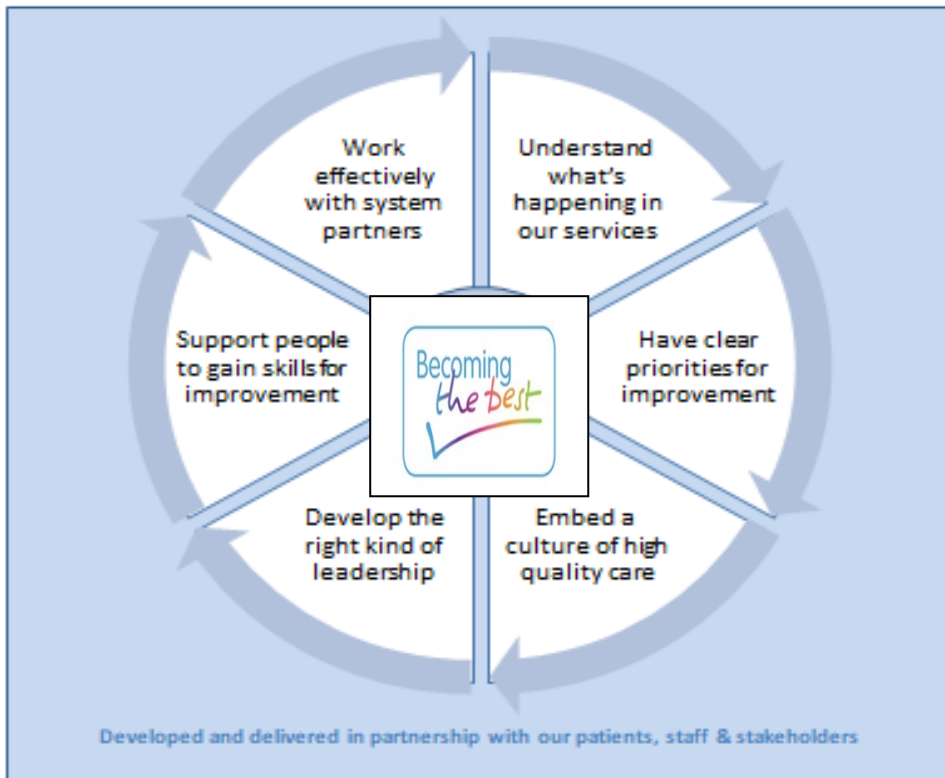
Work effectively with system partners

Understand what's happening in our services

Support people to gain skills for improvement

Becoming the best

Have clear priorities for improvement

Develop the right kind of leadership

Embed a culture of high quality care

Developed and delivered in partnership with our patients, staff & stakeholders